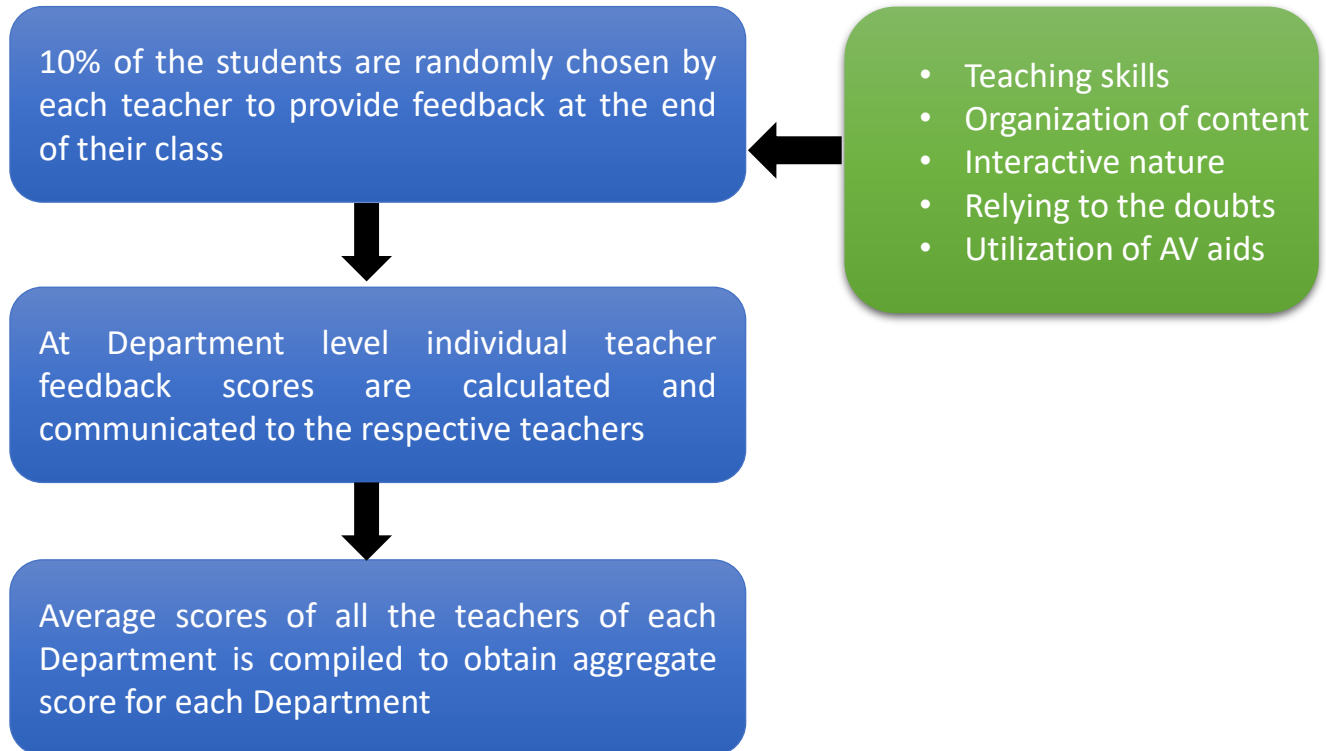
10% of the students are randomly chosen by each teacher to provide feedback at the end of their class

- Teaching skills
- Organization of content
- Interactive nature
- Relying to the doubts
- Utilization of AV aids

At Department level individual teacher feedback scores are calculated and communicated to the respective teachers

Average scores of all the teachers of each Department is compiled to obtain aggregate score for each Department